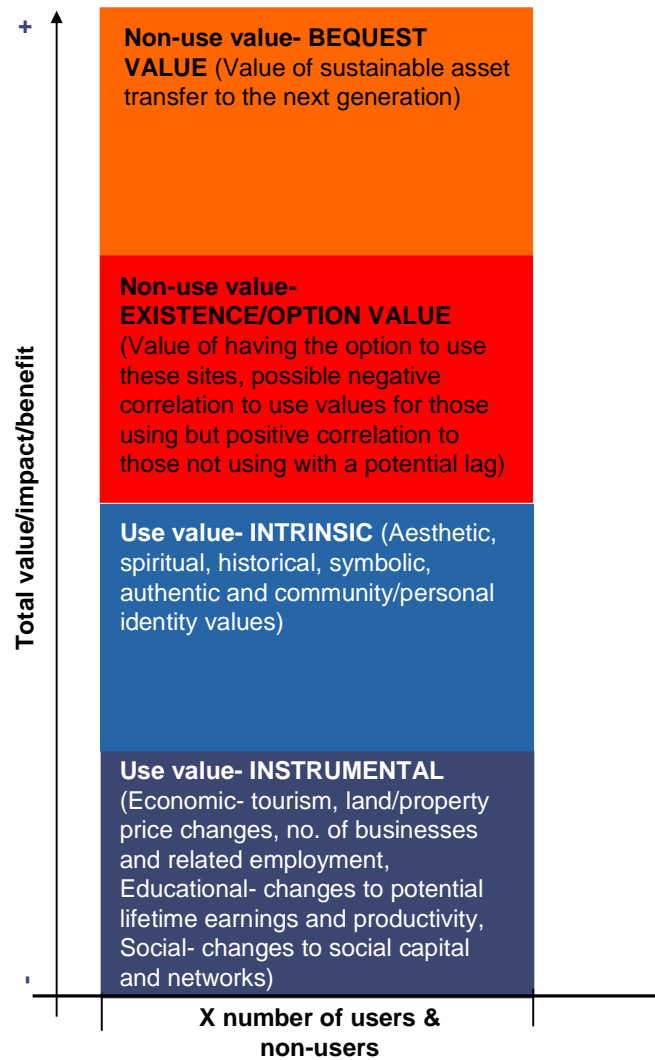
+

Total value/impact/benefit

Non-use value- BEQUEST VALUE (Value of sustainable asset transfer to the next generation)

Non-use value- EXISTENCE/OPTION VALUE (Value of having the option to use these sites, possible negative correlation to use values for those using but positive correlation to those not using with a potential lag)

Use value- INTRINSIC (Aesthetic, spiritual, historical, symbolic, authentic and community/personal identity values)

Use value- INSTRUMENTAL (Economic- tourism, land/property price changes, no. of businesses and related employment, Educational- changes to potential lifetime earnings and productivity, Social- changes to social capital and networks)

-

X number of users & non-users